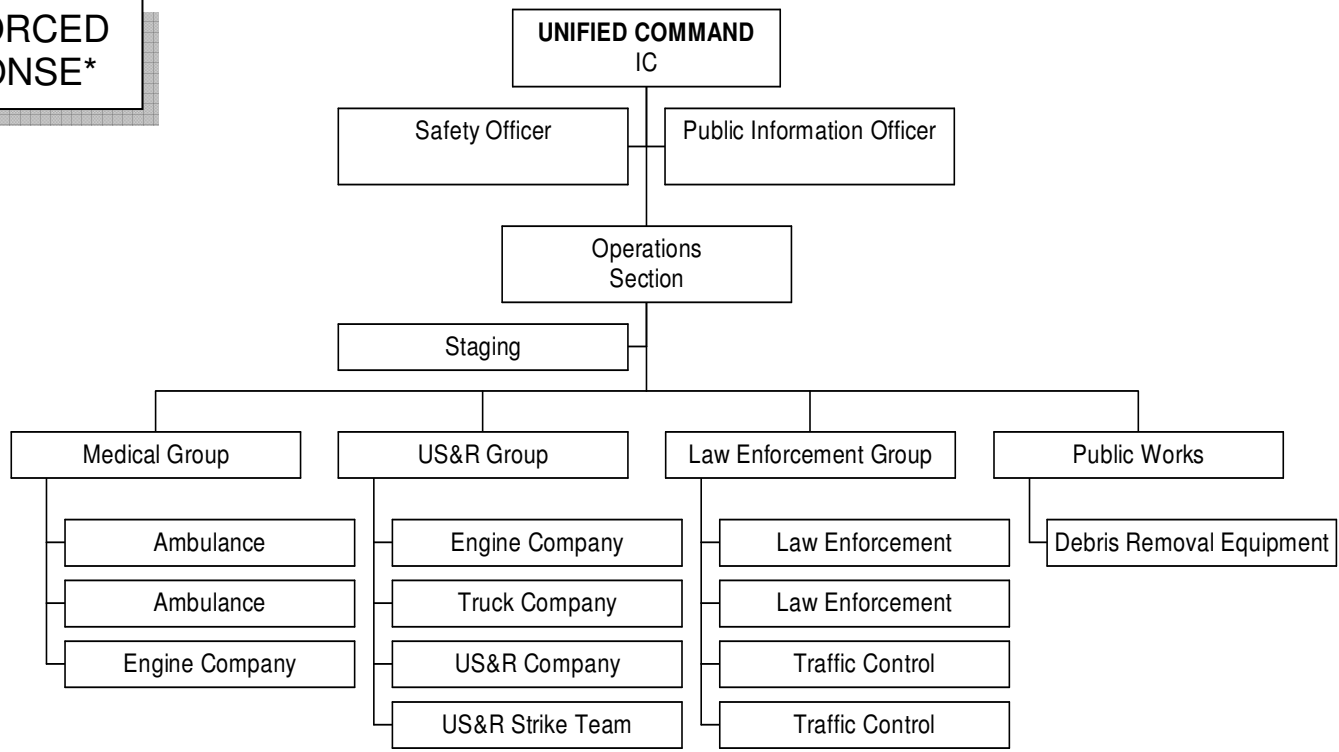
ORCED
ONSE*

UNIFIED COMMAND
IC

Safety Officer

Public Information Officer

Operations Section

Staging

Medical Group

Ambulance

Ambulance

Engine Company

US&R Group

Engine Company

Truck Company

US&R Company

US&R Strike Team

Law Enforcement Group

Law Enforcement

Law Enforcement

Traffic Control

Traffic Control

Public Works

Debris Removal Equipment